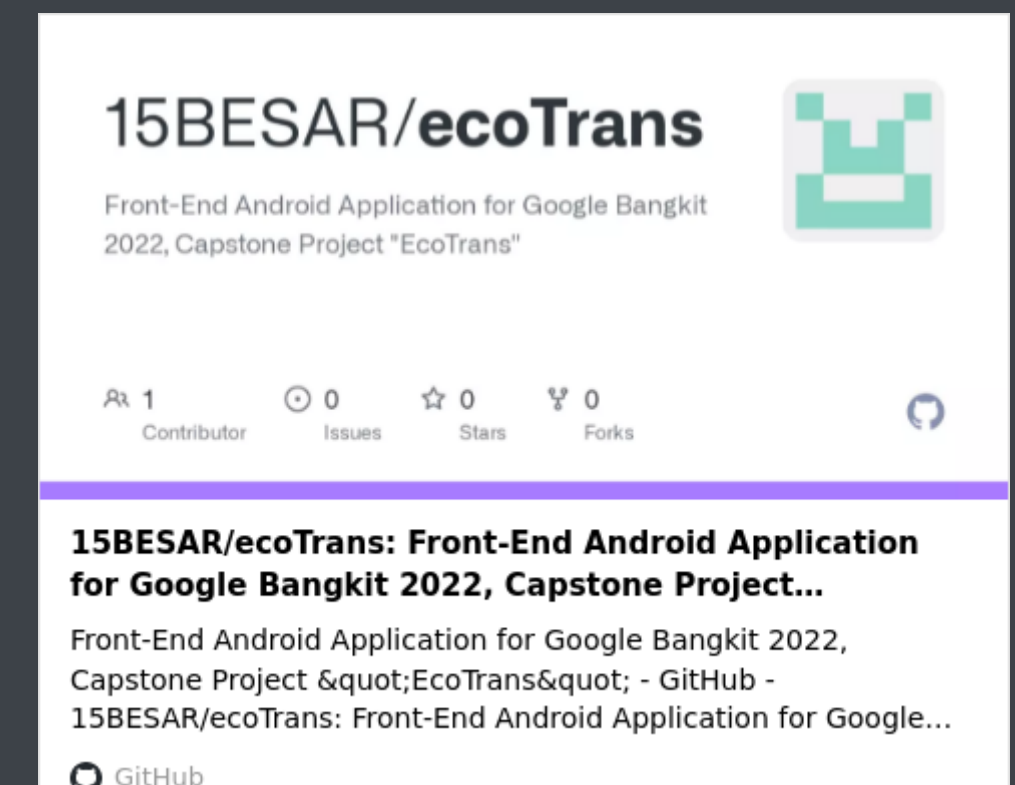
15BESAR/ecoTrans

Front-End Android Application for Google Bangkit 2022, Capstone Project "EcoTrans"

1 Contributor
0 Issues
0 Stars
0 Forks

15BESAR/ecoTrans: Front-End Android Application for Google Bangkit 2022, Capstone Project...

Front-End Android Application for Google Bangkit 2022, Capstone Project &quot;EcoTrans&quot; - GitHub - 15BESAR/ecoTrans: Front-End Android Application for Google...

GitHub